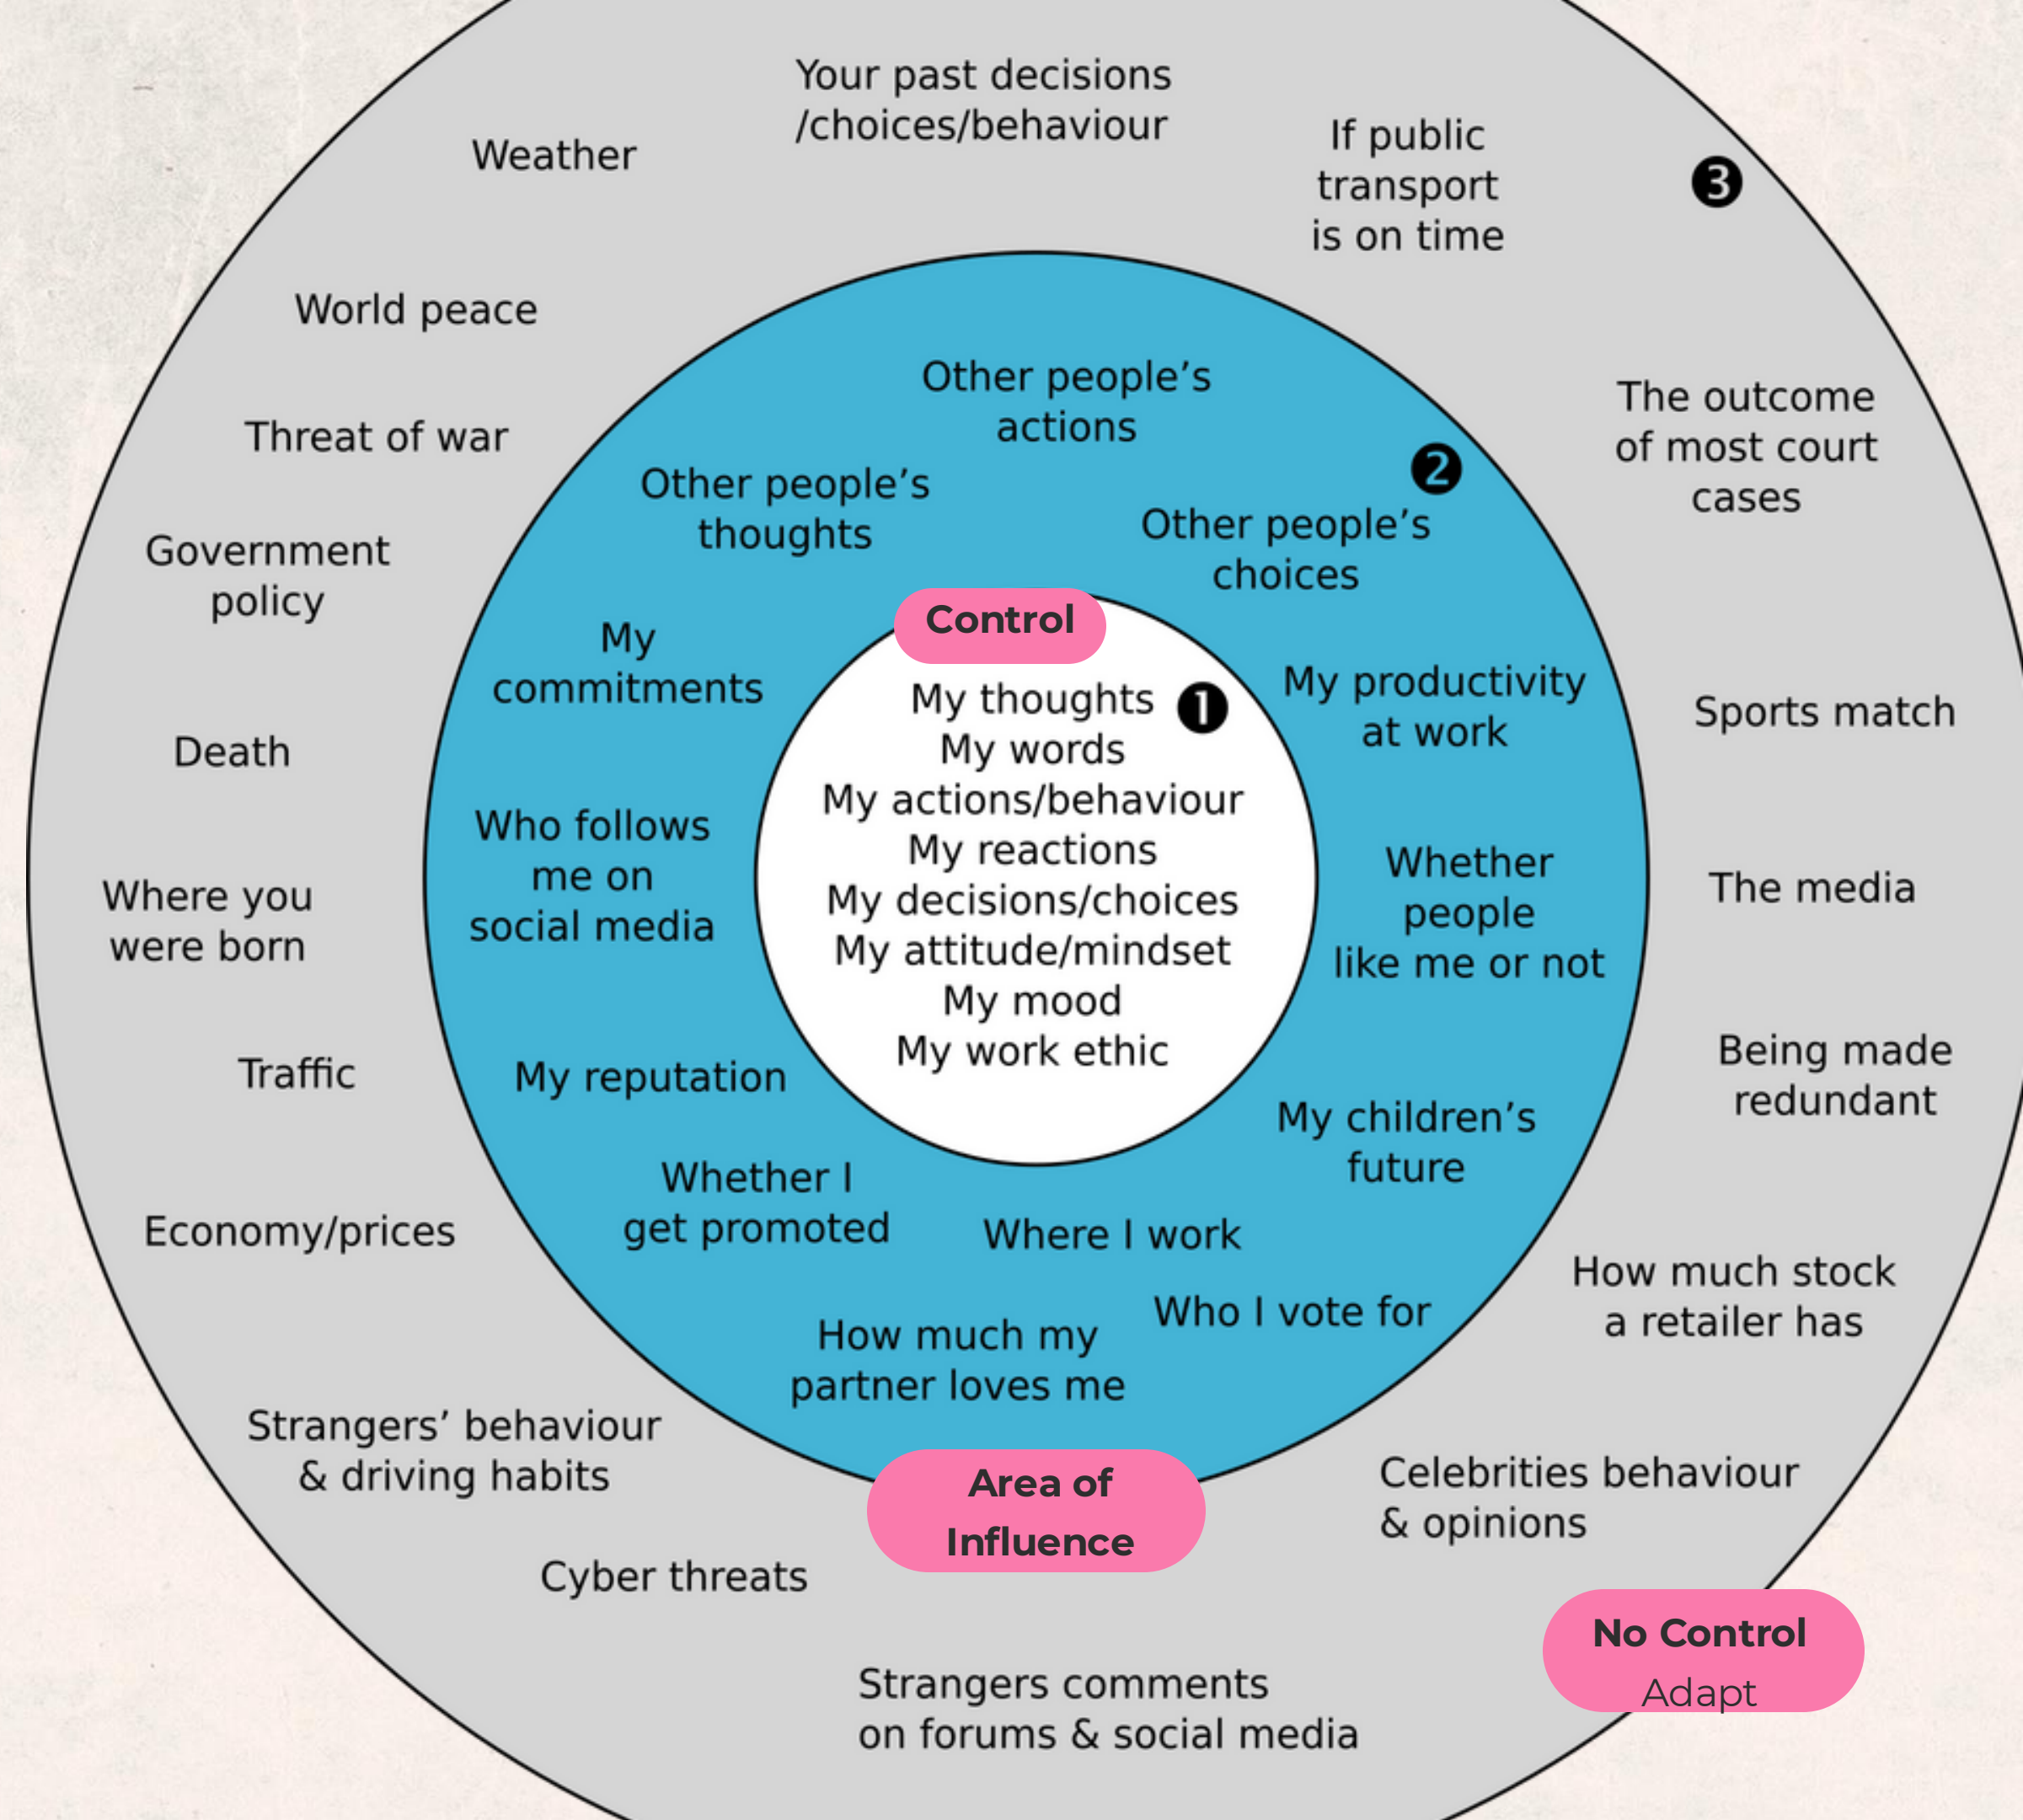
Your past decisions /choices/behaviour

Weather

If public transport is on time

3

World peace

Threat of war

Government policy

Death

Where you were born

Traffic

Economy/prices

Strangers' behaviour & driving habits

Cyber threats

Strangers comments on forums & social media

The outcome of most court cases

Sports match

The media

Being made redundant

How much stock a retailer has

Celebrities behaviour & opinions

No Control
Adapt

Other people's actions

2

Other people's thoughts

Other people's choices

My commitments

My productivity at work

Who follows me on social media

Whether people like me or not

My reputation

My children's future

Whether I get promoted

Where I work

Who I vote for

How much my partner loves me

Area of Influence

Control

My thoughts 1
My words
My actions/behaviour
My reactions
My decisions/choices
My attitude/mindset
My mood
My work ethic